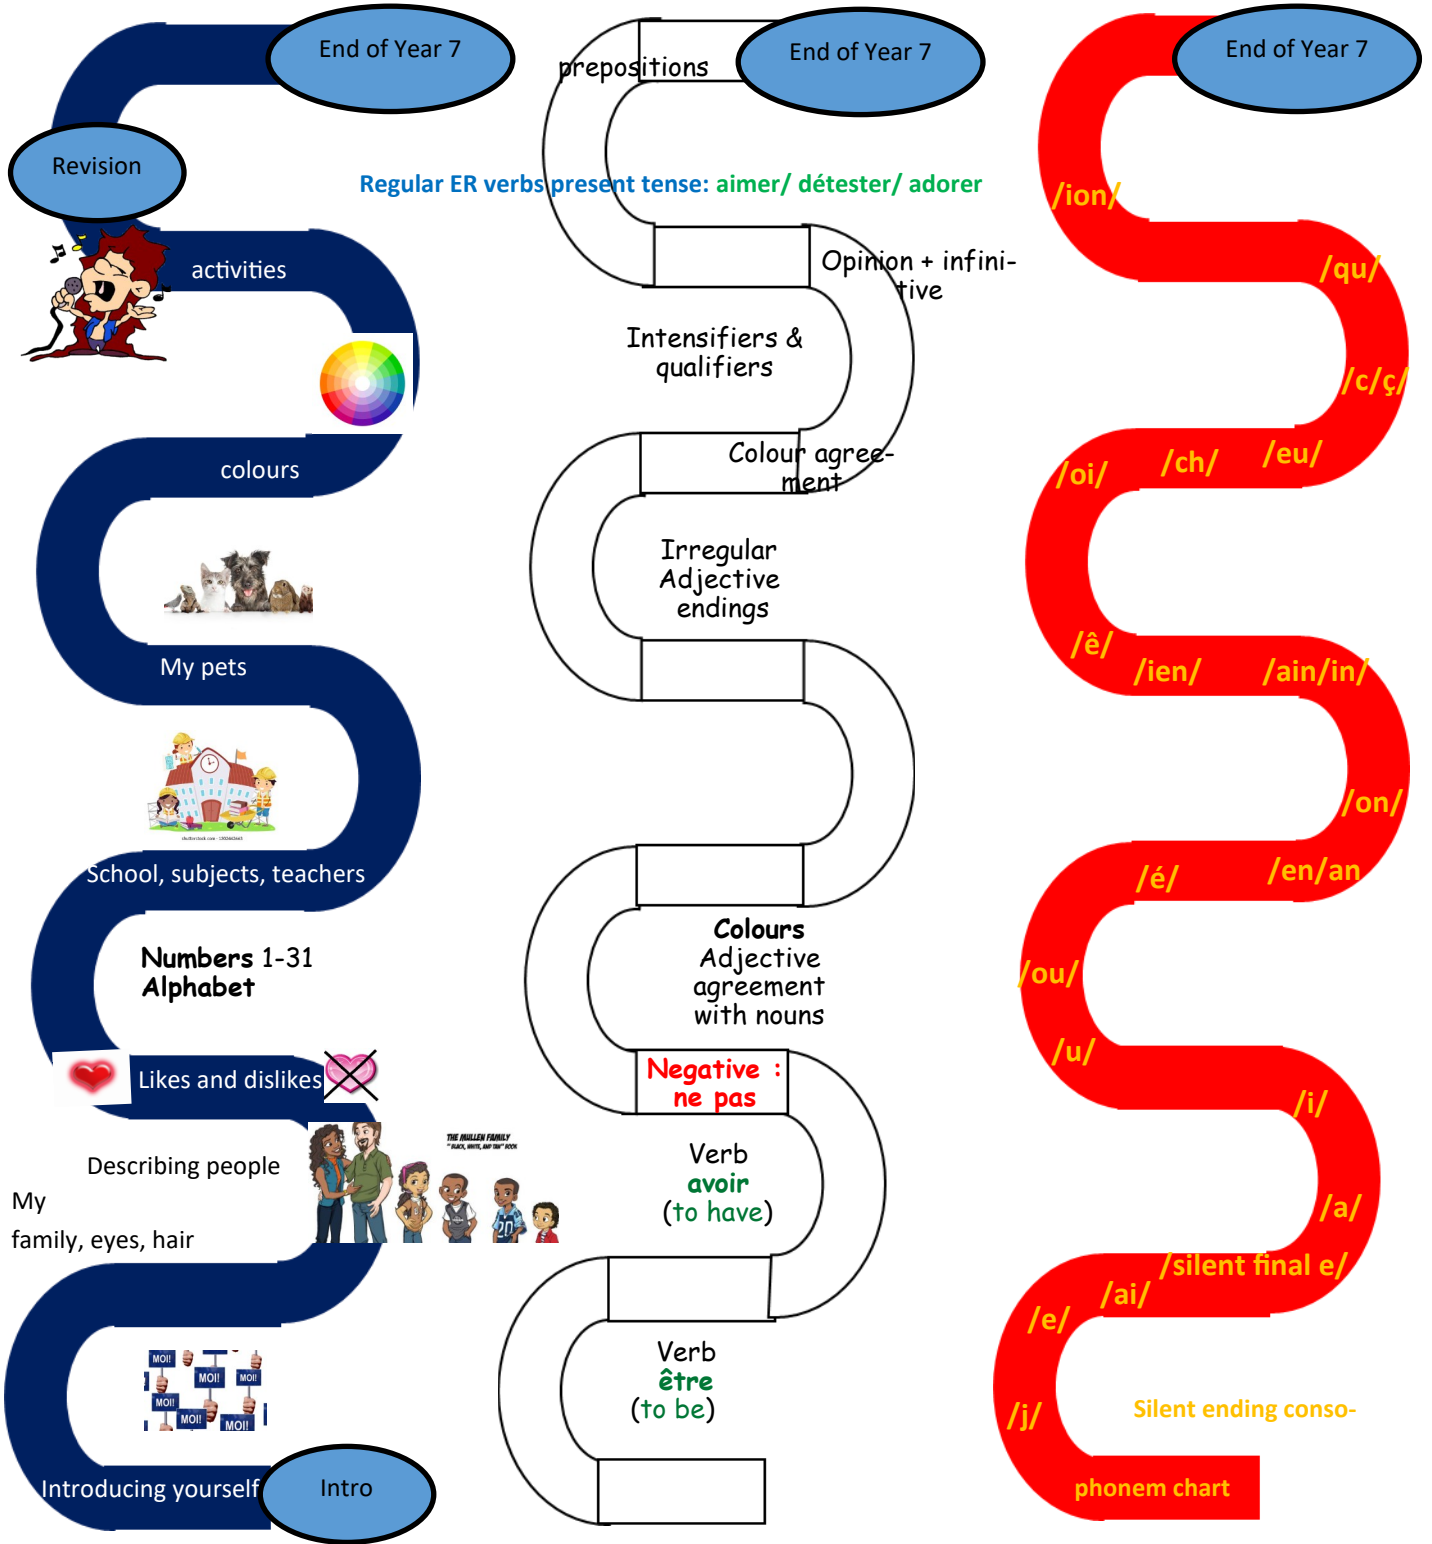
End of Year 7

Revision

activities

colours

My pets

shutterstock.com · 1300465661

School, subjects, teachers

Numbers 1-31
Alphabet

Likes and dislikes

Describing people

My family, eyes, hair

THE MULLEN FAMILY

MOI! MOI! MOI! MOI! MOI! MOI!

Introducing yourself

Intro

prepositions

End of Year 7

Regular ER verbs present tense: aimer/ détester/ adorer

Opinion + infinitive

Intensifiers & qualifiers

Colour agreement

Irregular Adjective endings

Colours
Adjective agreement with nouns

Negative : ne pas

Verb
avoir
(to have)

Verb
être
(to be)

End of Year 7

/ion/

/qu/

/c/ç/

/oi/ /ch/ /eu/

/ê/ /ien/ /ain/in/

/on/

/é/ /en/an

/ou/

/u/

/i/

/a/

/silent final e/

/e/ /ai/

/j/

Silent ending conso-

phonem chart